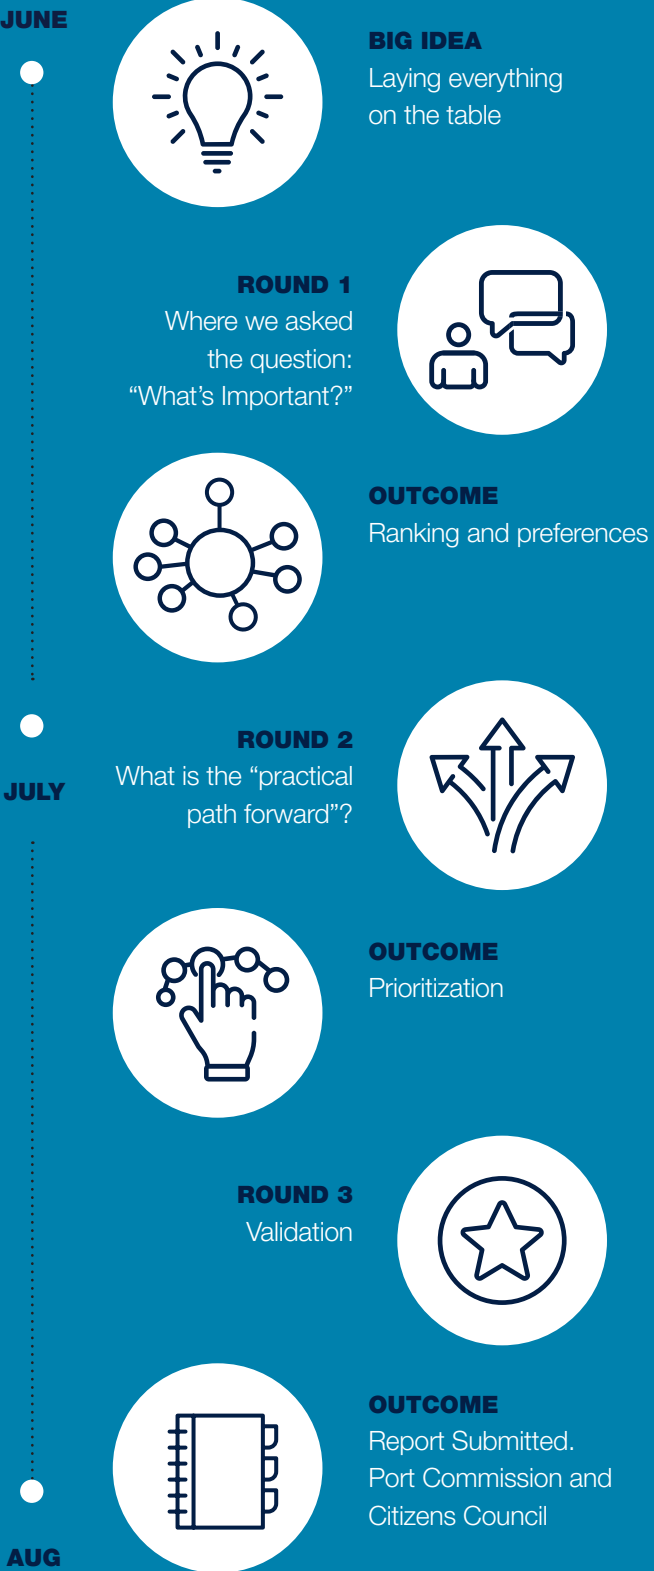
JUNE

BIG IDEA
Laying everything on the table

ROUND 1
Where we asked the question: “What’s Important?”

OUTCOME
Ranking and preferences

ROUND 2
What is the “practical path forward”?

JULY

OUTCOME
Prioritization

ROUND 3
Validation

OUTCOME
Report Submitted. Port Commission and Citizens Council

AUG